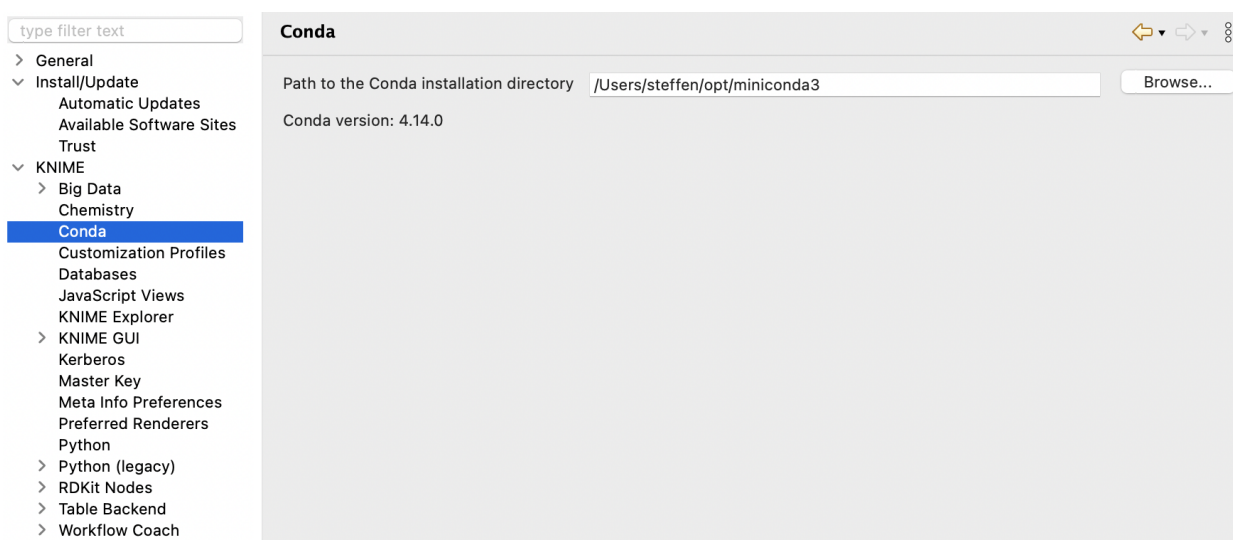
type filter text

> General
∨ Install/Update
Automatic Updates
Available Software Sites
Trust
∨ KNIME
> Big Data
Chemistry
Conda
Customization Profiles
Databases
JavaScript Views
KNIME Explorer
> KNIME GUI
Kerberos
Master Key
Meta Info Preferences
Preferred Renderers
Python
> Python (legacy)
> RDKit Nodes
> Table Backend
> Workflow Coach

Conda

Path to the Conda installation directory /Users/steffen/opt/miniconda3 Browse...

Conda version: 4.14.0